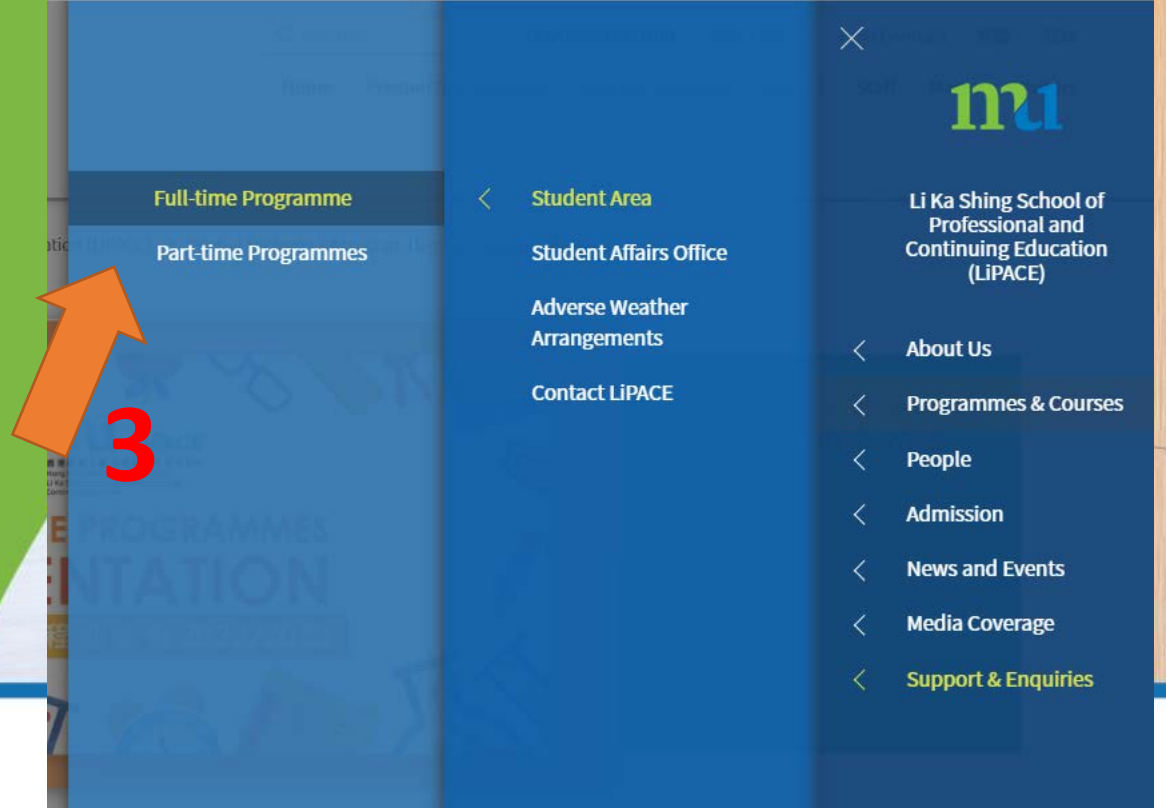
Full-time Programme
Part-time Programmes

3

Student Area
Student Affairs Office
Adverse Weather Arrangements
Contact LiPACE

mu

Li Ka Shing School of Professional and Continuing Education (LiPACE)

About Us
Programmes & Courses
People
Admission
News and Events
Media Coverage
Support & Enquiries